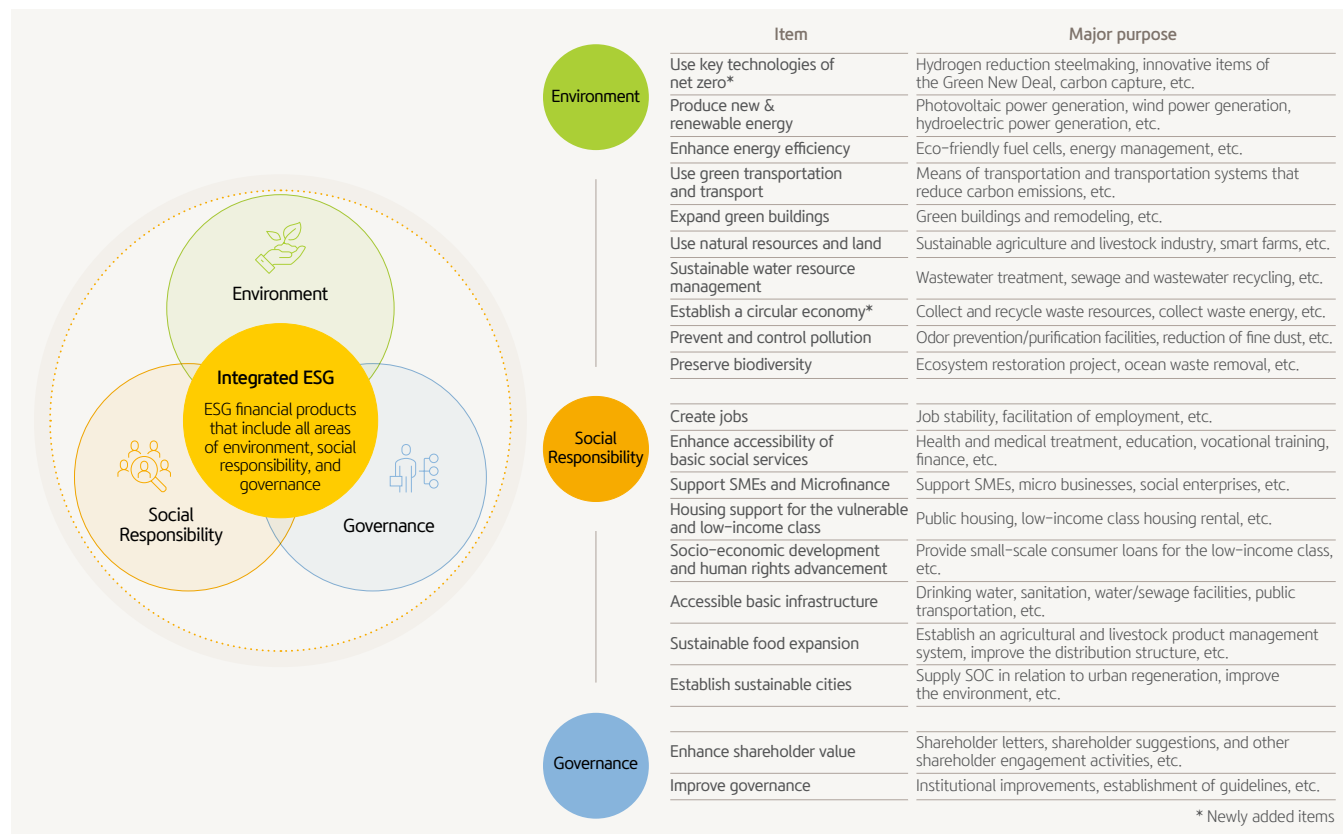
Environment

Integrated ESG

ESG financial products that include all areas of environment, social responsibility, and governance

Social Responsibility

Governance

| | Item | Major purpose |
|---|---|---|
| Environment | Use key technologies of net zero* | Hydrogen reduction steelmaking, innovative items of the Green New Deal, carbon capture, etc. |
| | Produce new & renewable energy | Photovoltaic power generation, wind power generation, hydroelectric power generation, etc. |
| | Enhance energy efficiency | Eco-friendly fuel cells, energy management, etc. |
| | Use green transportation and transport | Means of transportation and transportation systems that reduce carbon emissions, etc. |
| | Expand green buildings | Green buildings and remodeling, etc. |
| | Use natural resources and land | Sustainable agriculture and livestock industry, smart farms, etc. |
| | Sustainable water resource management | Wastewater treatment, sewage and wastewater recycling, etc. |
| | Establish a circular economy* | Collect and recycle waste resources, collect waste energy, etc. |
| | Prevent and control pollution | Odor prevention/purification facilities, reduction of fine dust, etc. |
| | Preserve biodiversity | Ecosystem restoration project, ocean waste removal, etc. |
| Social Responsibility | Create jobs | Job stability, facilitation of employment, etc. |
| | Enhance accessibility of basic social services | Health and medical treatment, education, vocational training, finance, etc. |
| | Support SMEs and Microfinance | Support SMEs, micro businesses, social enterprises, etc. |
| | Housing support for the vulnerable and low-income class | Public housing, low-income class housing rental, etc. |
| | Socio-economic development and human rights advancement | Provide small-scale consumer loans for the low-income class, etc. |
| | Accessible basic infrastructure | Drinking water, sanitation, water/sewage facilities, public transportation, etc. |
| | Sustainable food expansion | Establish an agricultural and livestock product management system, improve the distribution structure, etc. |
| | Establish sustainable cities | Supply SOC in relation to urban regeneration, improve the environment, etc. |
| Governance | Enhance shareholder value | Shareholder letters, shareholder suggestions, and other shareholder engagement activities, etc. |
| | Improve governance | Institutional improvements, establishment of guidelines, etc. |

* Newly added items